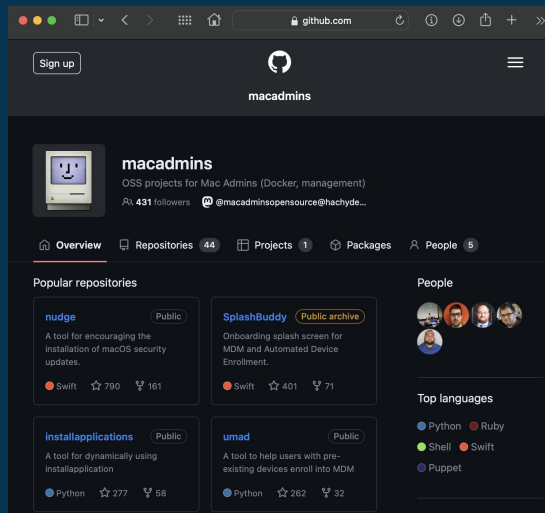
github.com

Sign up

macadmins

macadmins
OSS projects for Mac Admins (Docker, management)
431 followers @macadminsopensource@hachyde...

Overview Repositories 44 Projects 1 Packages People 5

Popular repositories

nudge Public
A tool for encouraging the installation of macOS security updates.
Swift 790 161

SplashBuddy Public archive
Onboarding splash screen for MDM and Automated Device Enrollment.
Swift 401 71

installapplications Public
A tool for dynamically using installapplication
Python 277 58

umad Public
A tool to help users with pre-existing devices enroll into MDM
Python 262 32

People

Top languages
Python Ruby
Shell Swift
Puppet